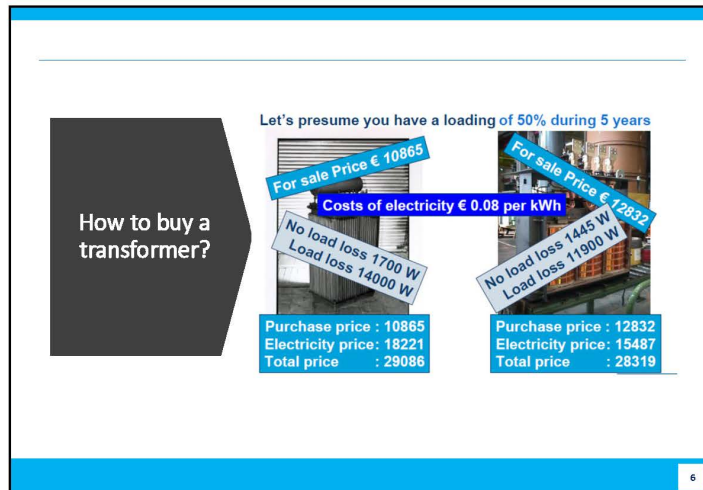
How to buy a transformer?

Let's presume you have a loading of 50% during 5 years

For sale Price € 10865

For sale Price € 12832

Costs of electricity € 0.08 per kWh

No load loss 1700 W
Load loss 14000 W

No load loss 1445 W
Load loss 11900 W

Purchase price : 10865
Electricity price: 18221
Total price : 29086

Purchase price : 12832
Electricity price: 15487
Total price : 28319

6